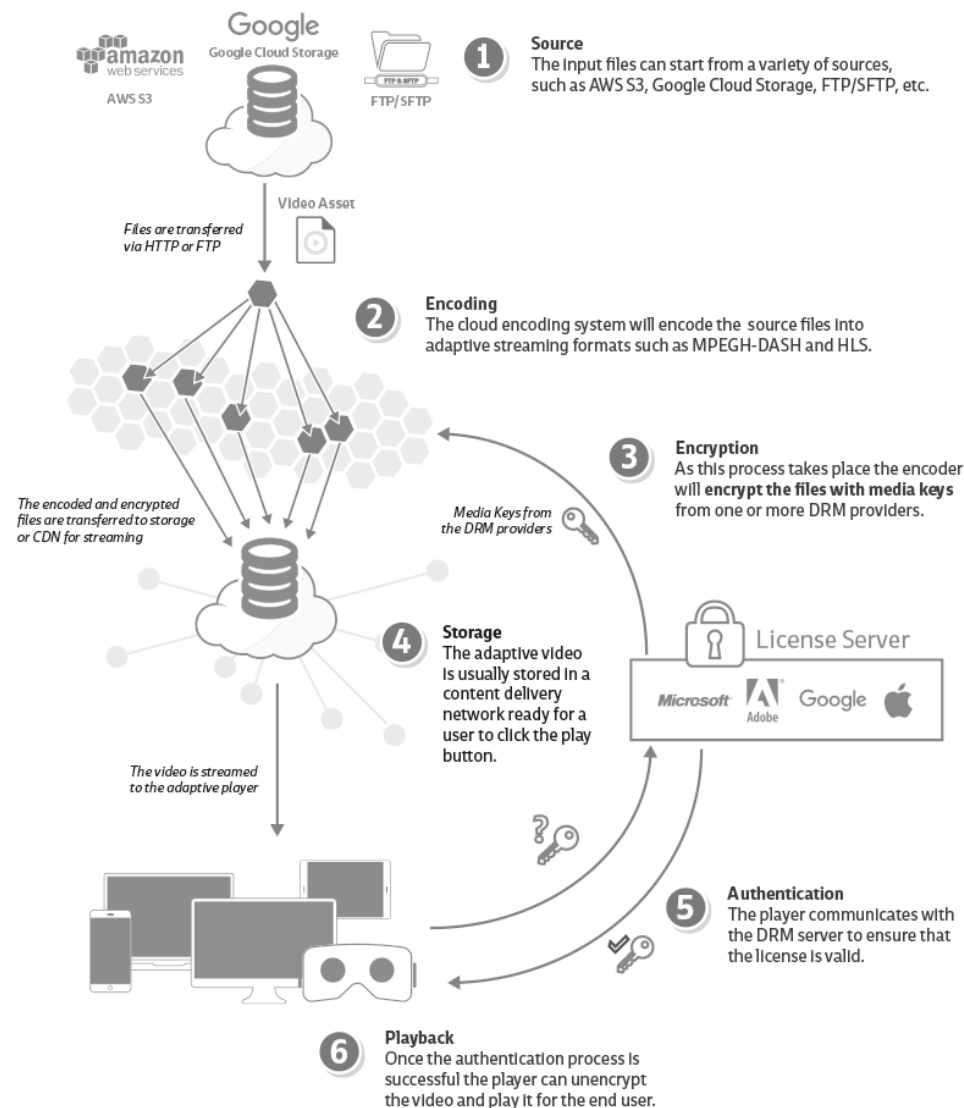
amazon web services
AWS S3

Google
Google Cloud Storage

FTP & SFTP
FTP/ SFTP

1
Source
The input files can start from a variety of sources, such as AWS S3, Google Cloud Storage, FTP/SFTP, etc.

Video Asset

Files are transferred via HTTP or FTP

2
Encoding
The cloud encoding system will encode the source files into adaptive streaming formats such as MPEGH-DASH and HLS.

3
Encryption
As this process takes place the encoder will **encrypt the files with media keys** from one or more DRM providers.

The encoded and encrypted files are transferred to storage or CDN for streaming

Media Keys from the DRM providers

License Server
Microsoft Adobe Google

4
Storage
The adaptive video is usually stored in a content delivery network ready for a user to click the play button.

The video is streamed to the adaptive player

5
Authentication
The player communicates with the DRM server to ensure that the license is valid.

6
Playback
Once the authentication process is successful the player can unencrypt the video and play it for the end user.